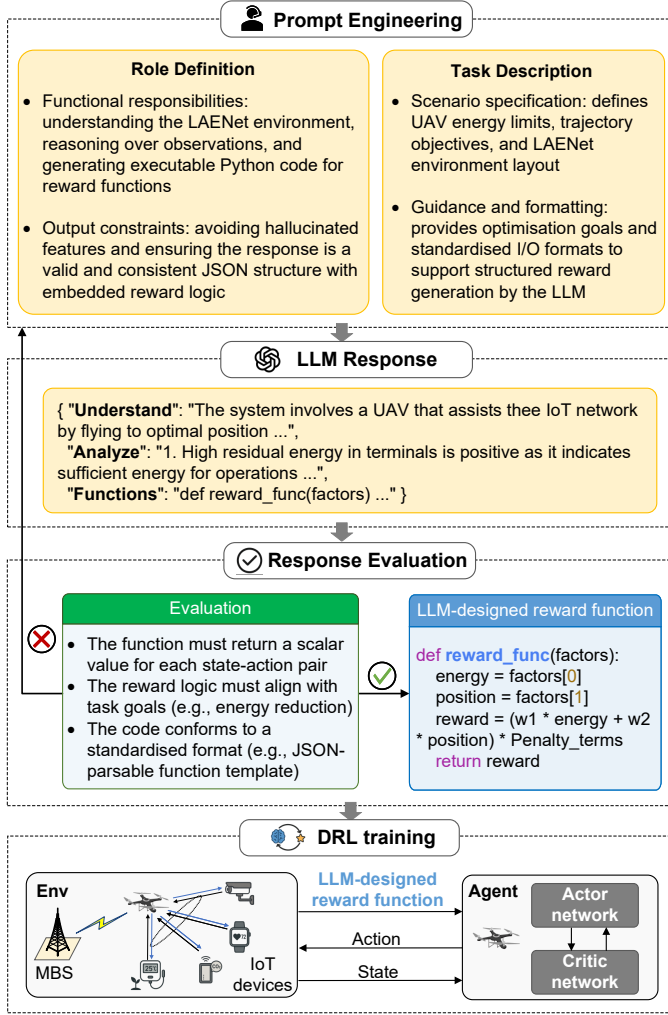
Prompt Engineering

Role Definition

- Functional responsibilities: understanding the LAENet environment, reasoning over observations, and generating executable Python code for reward functions
- Output constraints: avoiding hallucinated features and ensuring the response is a valid and consistent JSON structure with embedded reward logic

Task Description

- Scenario specification: defines UAV energy limits, trajectory objectives, and LAENet environment layout
- Guidance and formatting: provides optimisation goals and standardised I/O formats to support structured reward generation by the LLM

LLM Response

{ "Understand": "The system involves a UAV that assists thee IoT network by flying to optimal position ...",
"Analyze": "1. High residual energy in terminals is positive as it indicates sufficient energy for operations ...",
"Functions": "def reward_func(factors) ..." }

Response Evaluation

Evaluation

- The function must return a scalar value for each state-action pair
- The reward logic must align with task goals (e.g., energy reduction)
- The code conforms to a standardised format (e.g., JSON-parsable function template)

LLM-designed reward function

def reward_func(factors):
energy = factors[0]
position = factors[1]
reward = (w1 * energy + w2 * position) * Penalty_terms
return reward

DRL training

Env

MBS

IoT devices

LLM-designed reward function

Action

State

Agent

Actor network

Critic network